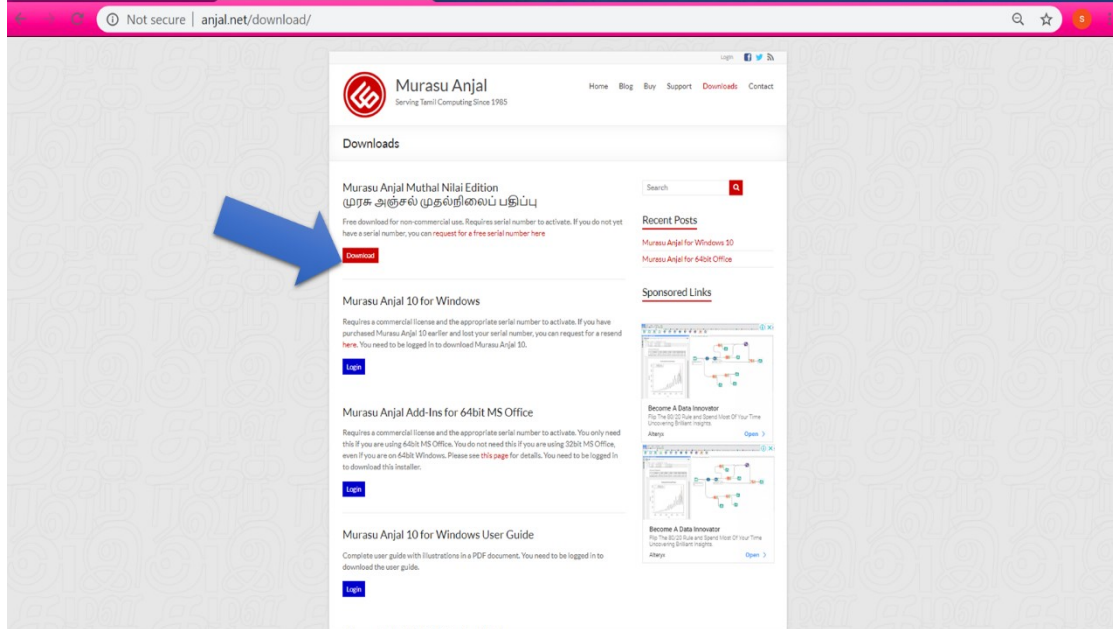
Not secure | anjal.net/download/

S

Login

Murasu Anjal
Serving Tamil Computing Since 1985

Home Blog Buy Support Downloads Contact

Downloads

Murasu Anjal Muthal Nilai Edition
முரசு அஞ்சல் முதல்நிலைப் பதிப்பு

Free download for non-commercial use. Requires serial number to activate. If you do not yet have a serial number, you can request for a free serial number here

Download

Murasu Anjal 10 for Windows

Requires a commercial license and the appropriate serial number to activate. If you have purchased Murasu Anjal 10 earlier and lost your serial number, you can request for a resend here. You need to be logged in to download Murasu Anjal 10.

Login

Murasu Anjal Add-Ins for 64bit MS Office

Requires a commercial license and the appropriate serial number to activate. You only need this if you are using 64bit MS Office. You do not need this if you are using 32bit MS Office, even if you are on 64bit Windows. Please see this page for details. You need to be logged in to download this installer.

Login

Murasu Anjal 10 for Windows User Guide

Complete user guide with illustrations in a PDF document. You need to be logged in to download the user guide.

Login

Search

Recent Posts

Murasu Anjal for Windows 10

Murasu Anjal for 64bit Office

Sponsored Links

Become A Data Innovator
Flip The 80/20 Rule and Spend Most Of Your Time Uncovering Brilliant Insights.
Alteryx
Open

Become A Data Innovator
Flip The 80/20 Rule and Spend Most Of Your Time Uncovering Brilliant Insights.
Alteryx
Open